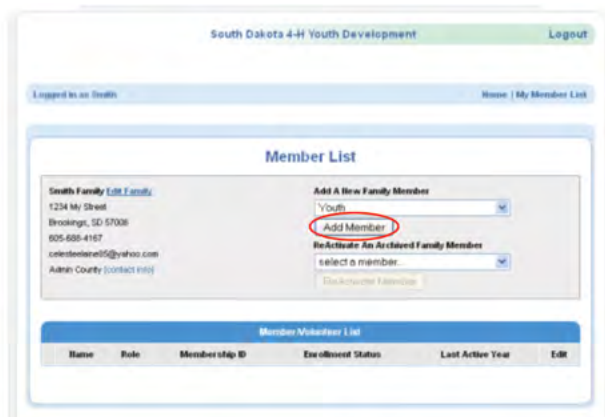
South Dakota 4-H Youth Development

Logout

Logged in as Smith

Home | My Member List

Member List

Smith Family Edit Family
1234 My Street
Brookings, SD 57006
605-688-4167
celesteelaine05@yahoo.com
Admin County (contact info)

Add A New Family Member
Youth
Add Member
ReActivate An Archived Family Member
select a member...
ReActivate Member

Member/Volunteer List

| Name | Role | Membership ID | Enrollment Status | Last Active Year | Edit |
|---|---|---|---|---|---|